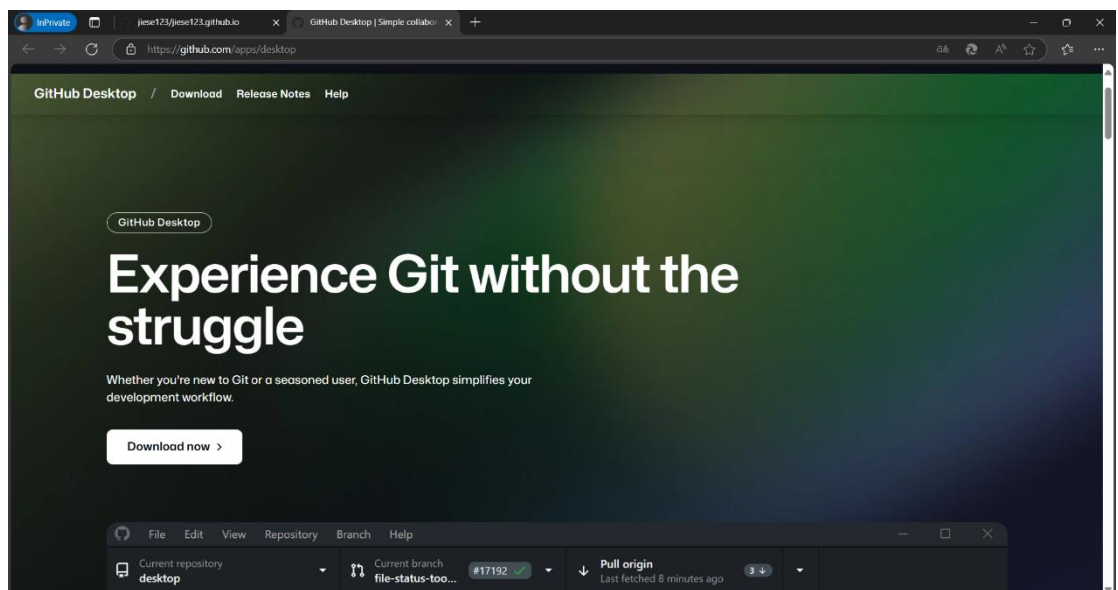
InPrivate | jiese123/jiese123.github.io | GitHub Desktop | Simple collabor

https://github.com/apps/desktop

GitHub Desktop / Download Release Notes Help

GitHub Desktop

Experience Git without the struggle

Whether you're new to Git or a seasoned user, GitHub Desktop simplifies your development workflow.

Download now >

File Edit View Repository Branch Help

Current repository
desktop

Current branch
file-status-too...

#17192

Pull origin
Last fetched 8 minutes ago

3